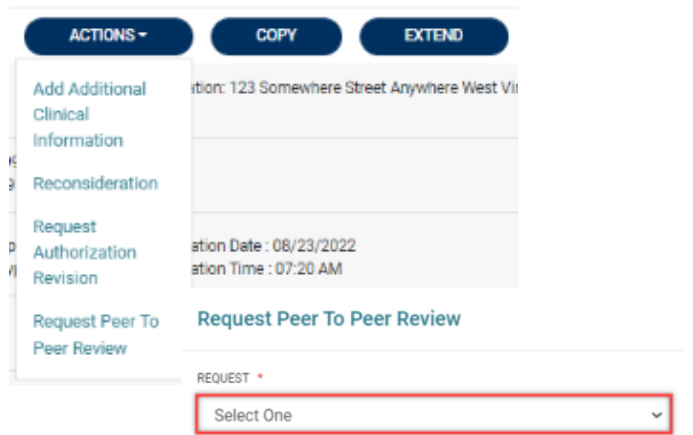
ACTIONS ▾

COPY

EXTEND

Add Additional Clinical Information

Reconsideration

Request Authorization Revision

Request Peer To Peer Review

ation: 123 Somewhere Street Anywhere West Vi

ation Date : 08/23/2022
ation Time : 07:20 AM

Request Peer To Peer Review

REQUEST *

Select One